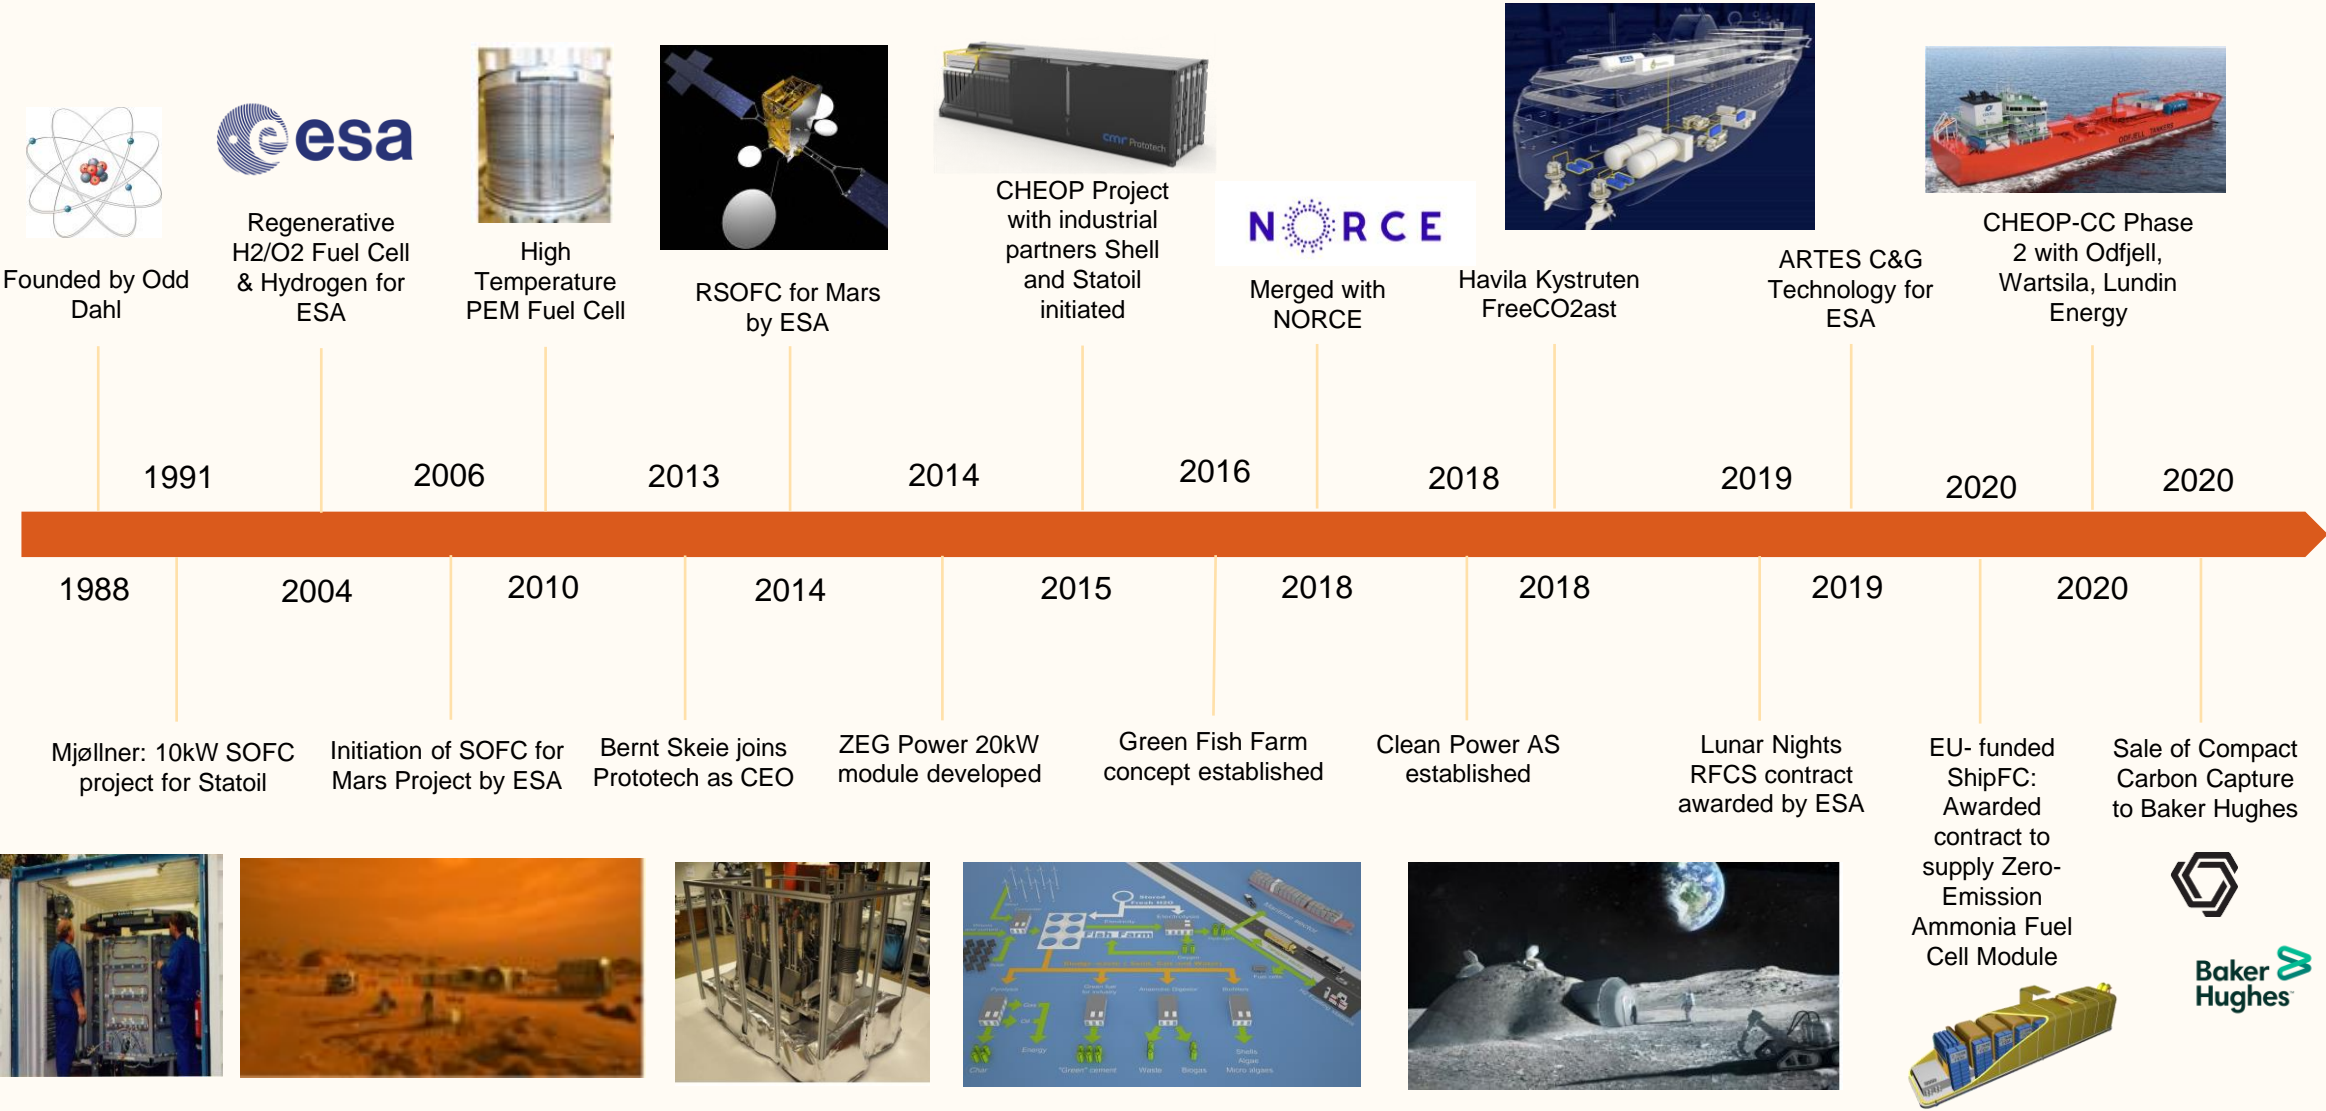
esa

Founded by Odd Dahl

Regenerative H2/O2 Fuel Cell & Hydrogen for ESA

High Temperature PEM Fuel Cell

RSOFC for Mars by ESA

cmr Prototech

CHEOP Project with industrial partners Shell and Statoil initiated

NORCE

Merged with NORCE

Havila Kystruten FreeCO2ast

ARTES C&G Technology for ESA

CHEOP-CC Phase 2 with Odfjell, Wartsila, Lundin Energy

1991

2006

2013

2014

2016

2018

2019

2020

2020

1988

2004

2010

2014

2015

2018

2018

2019

2020

Mjøllner: 10kW SOFC project for Statoil

Initiation of SOFC for Mars Project by ESA

Bernt Skeie joins Prototech as CEO

ZEG Power 20kW module developed

Green Fish Farm concept established

Clean Power AS established

Lunar Nights RFCS contract awarded by ESA

EU- funded ShipFC: Awarded contract to supply Zero-Emission Ammonia Fuel Cell Module

Sale of Compact Carbon Capture to Baker Hughes

Fish Farm

Baker Hughes